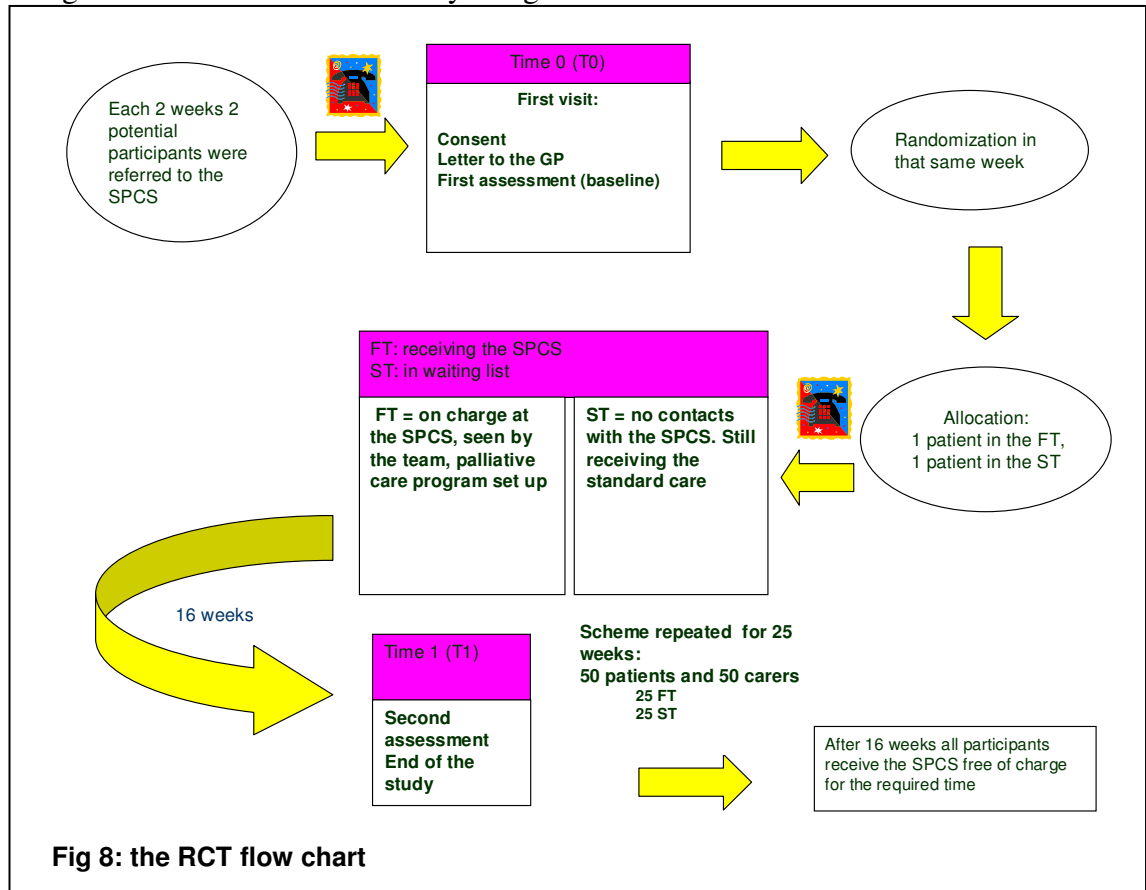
Each 2 weeks 2 potential participants were referred to the SPCS

Time 0 (T0)

First visit:

Consent
Letter to the GP
First assessment (baseline)

Randomization in that same week

Allocation:
1 patient in the FT,
1 patient in the ST

FT: receiving the SPCS
ST: in waiting list

FT = on charge at the SPCS, seen by the team, palliative care program set up

ST = no contacts with the SPCS. Still receiving the standard care

16 weeks

Time 1 (T1)

Second assessment
End of the study

Scheme repeated for 25 weeks:
50 patients and 50 carers
25 FT
25 ST

After 16 weeks all participants receive the SPCS free of charge for the required time

Fig 8: the RCT flow chart